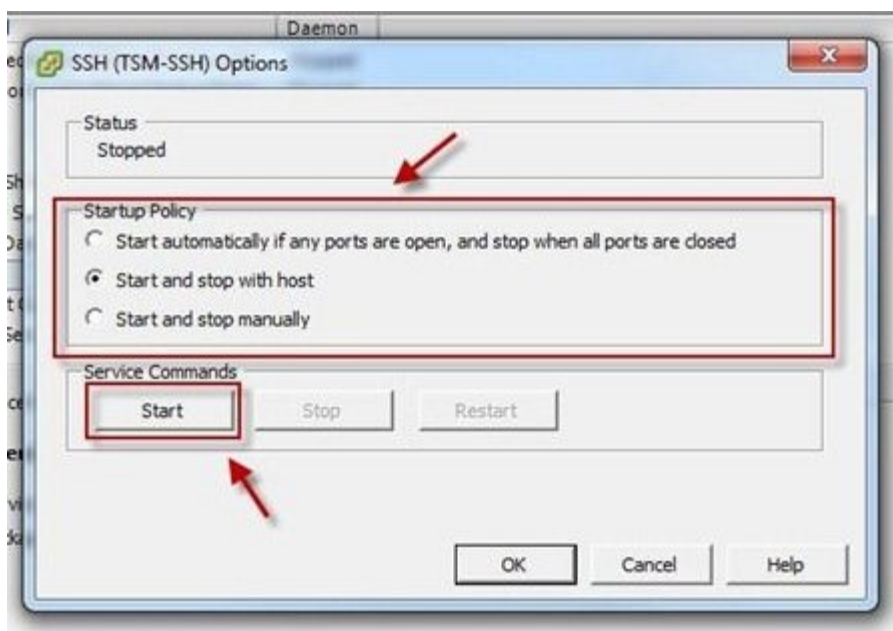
Daemon

SSH (TSM-SSH) Options

Status
Stopped

Startup Policy
Start automatically if any ports are open, and stop when all ports are closed
Start and stop with host
Start and stop manually

Service Commands
Start
Stop
Restart

OK
Cancel
Help